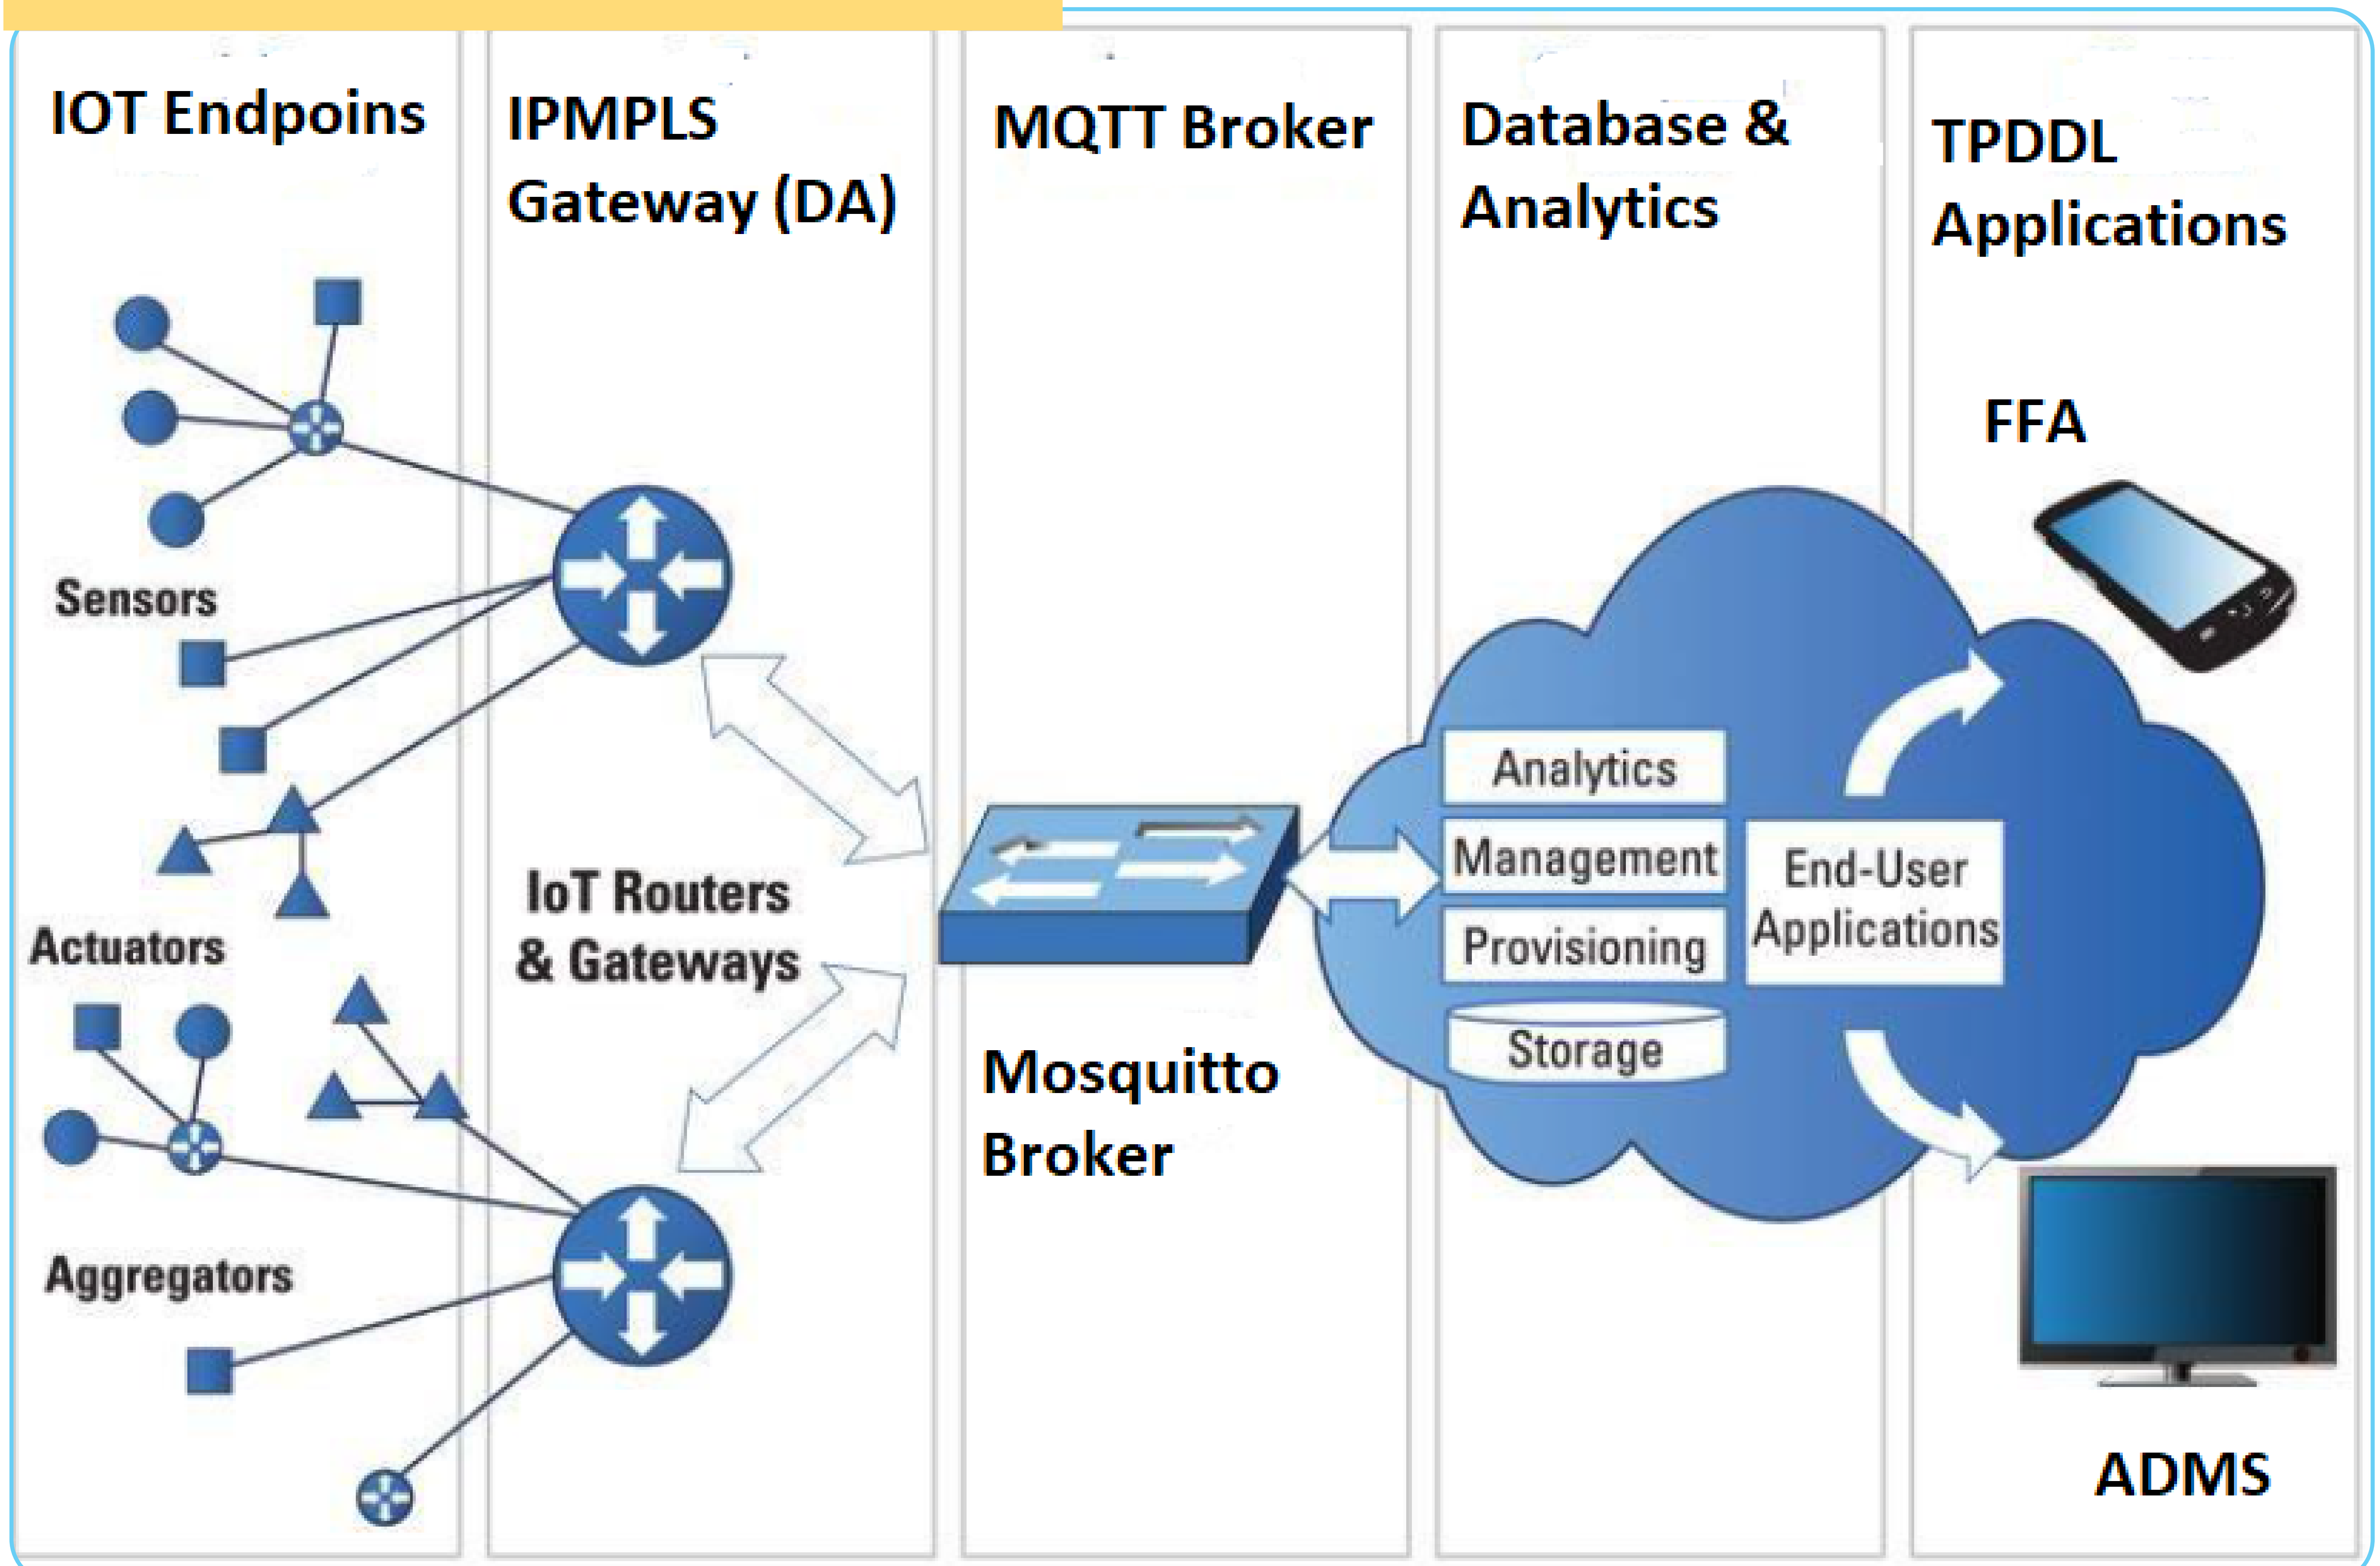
IOT Endpoins

IPMPLS Gateway (DA)

MQTT Broker

Database & Analytics

TPDDL Applications

FFA

Sensors

Actuators

Aggregators

IoT Routers & Gateways

Mosquitto Broker

Analytics

Management

Provisioning

Storage

End-User Applications

ADMS